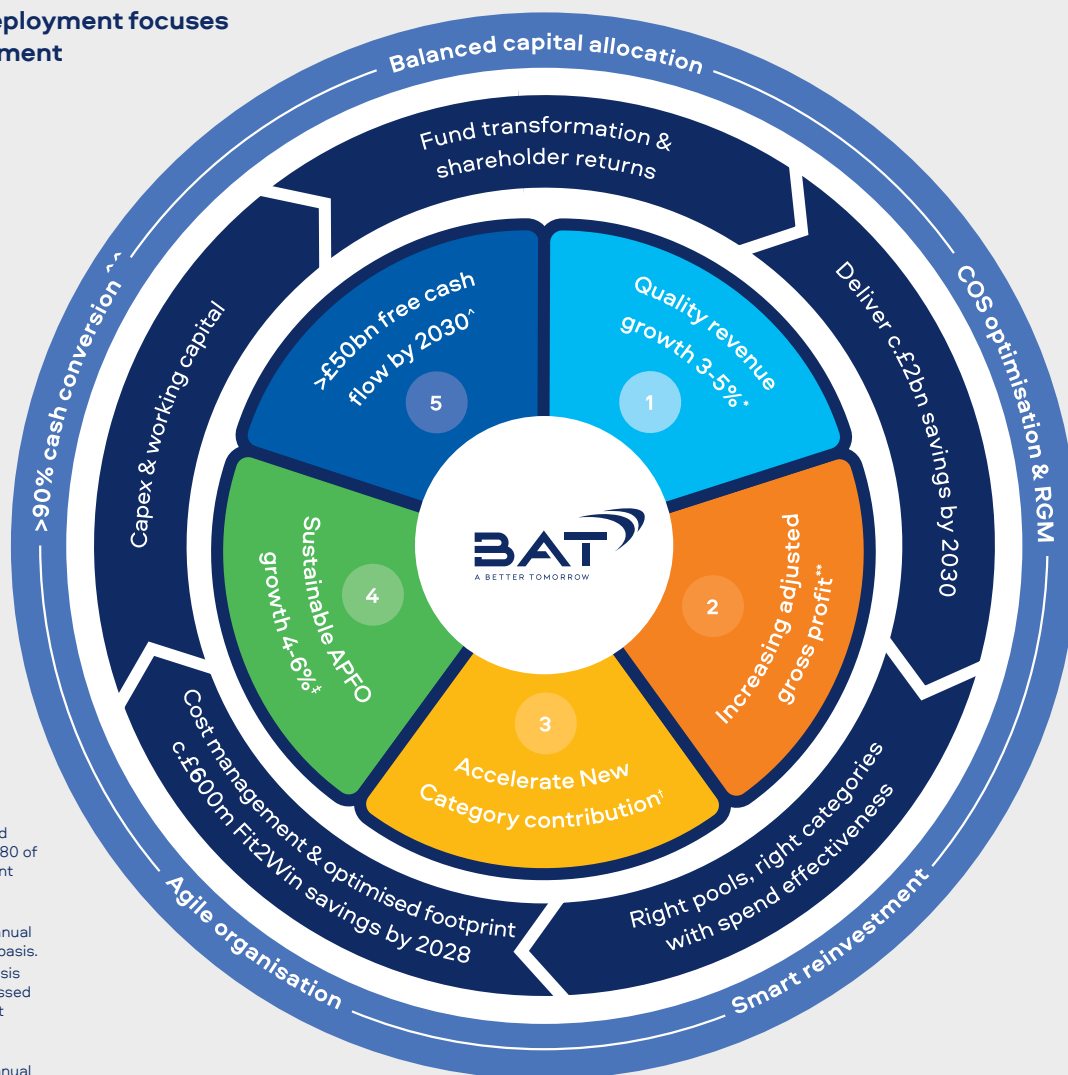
eployment focuses
ment

Balanced capital allocation

COS optimisation & RGM

Smart reinvestment

Agile organisation

>90% cash conversion^^

Fund transformation & shareholder returns

Deliver c.£2bn savings by 2030

Right pools, right categories with spend effectiveness

Cost management & optimised footprint c.£600m Fit2Win savings by 2028

Capex & working capital

Quality revenue growth 3-5%*

1

Increasing adjusted gross profit**

2

Accelerate New Category contribution†

3

Sustainable APFO growth 4-6%‡

4

>£50bn free cash flow by 2030^

5

BAT
A BETTER TOMORROW

d
80 of
nt

nual
basis.
sis
ssed
t

nual